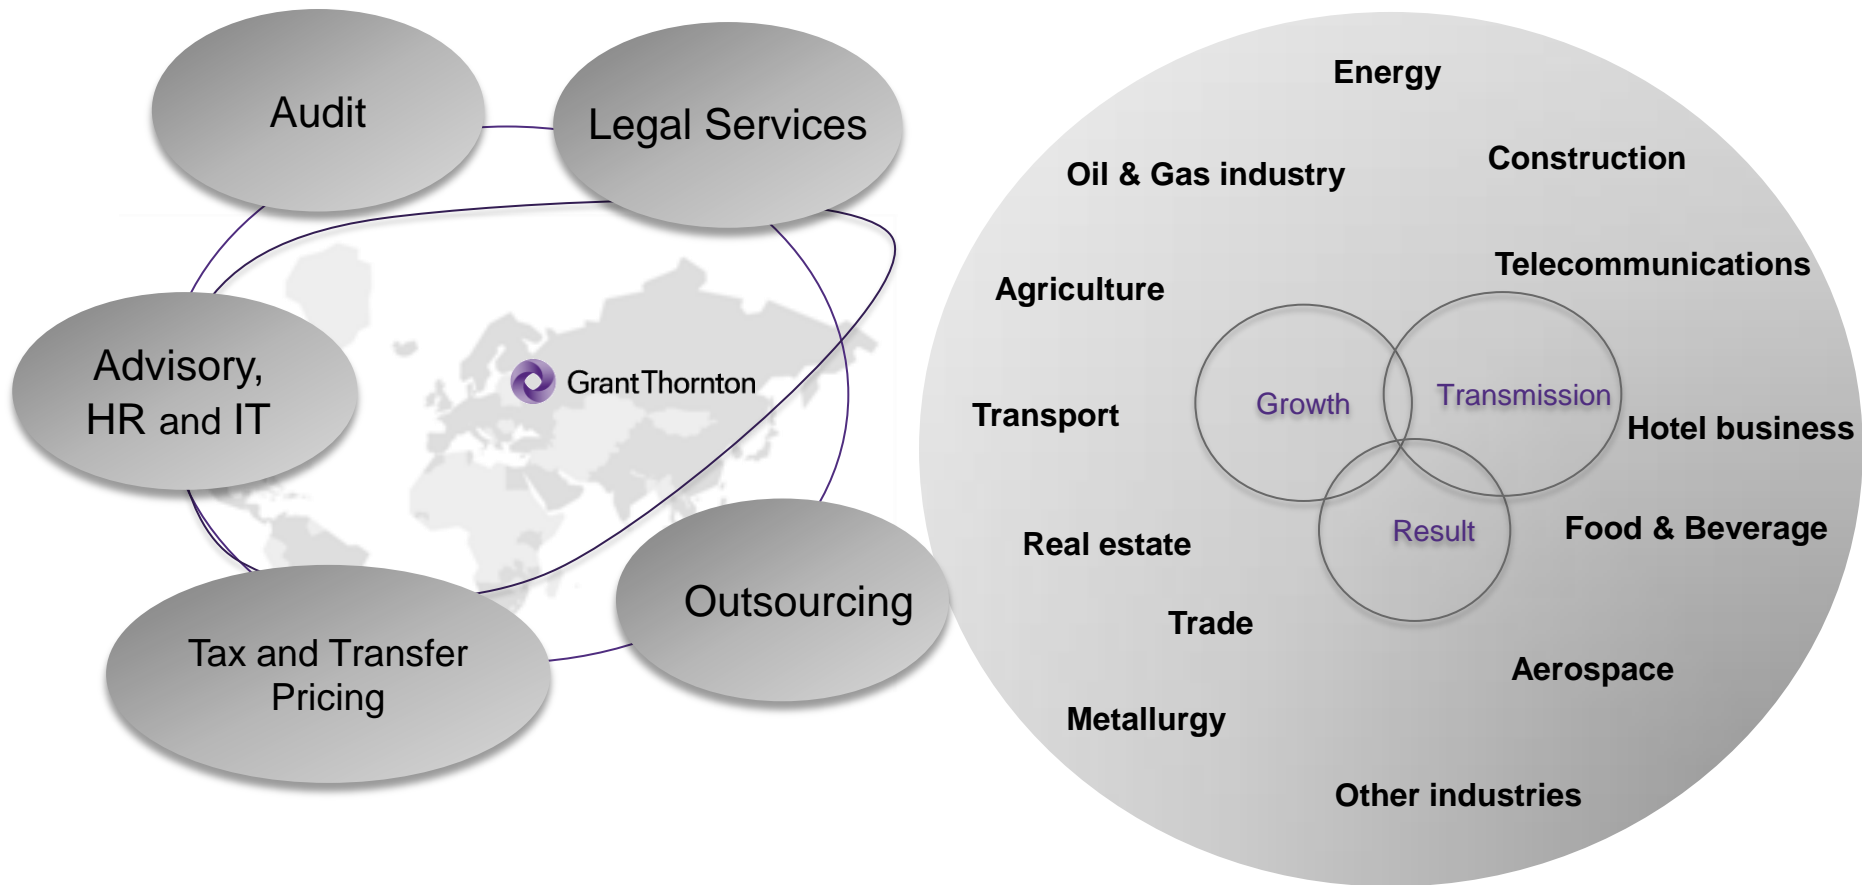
Audit

Legal Services

Advisory, HR and IT

GrantThornton

Tax and Transfer Pricing

Outsourcing

Energy

Oil & Gas industry

Construction

Agriculture

Telecommunications

Transport

Growth

Transmission

Hotel business

Result

Real estate

Food & Beverage

Trade

Aerospace

Metallurgy

Other industries